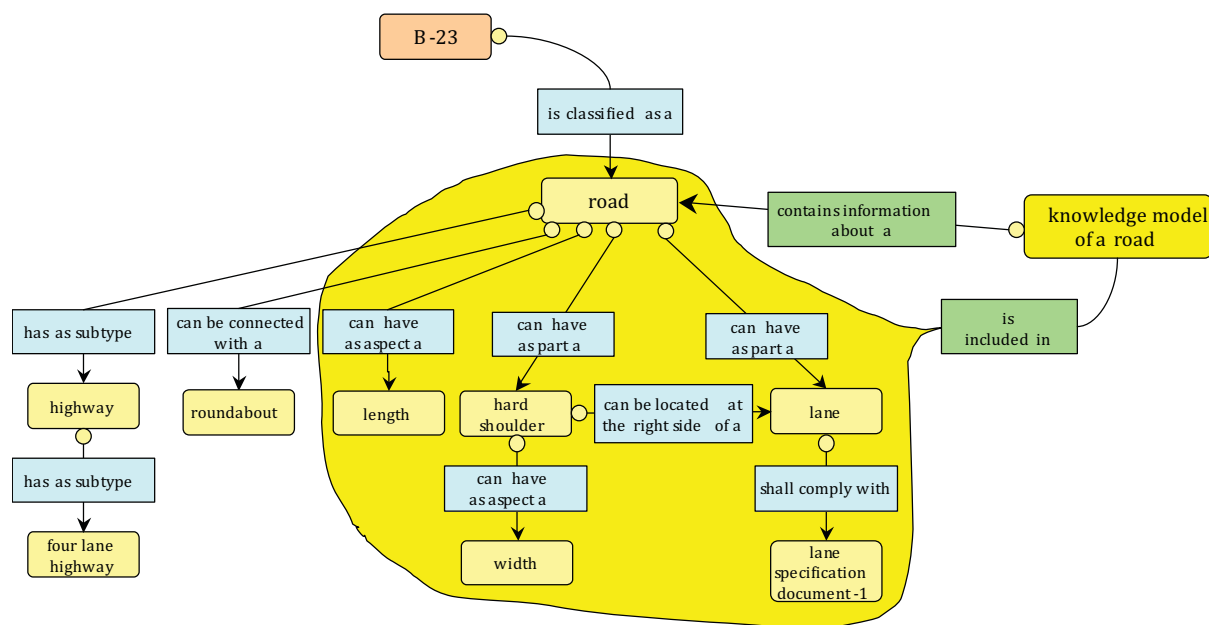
B -23

is classified as a

road

contains information about a

knowledge model of a road

is included in

has as subtype

can be connected with a

can have as aspect a

can have as part a

can have as part a

highway

roundabout

length

hard shoulder

can be located at the right side of a

lane

has as subtype

can have as aspect a

shall comply with

four lane highway

width

lane specification document -1